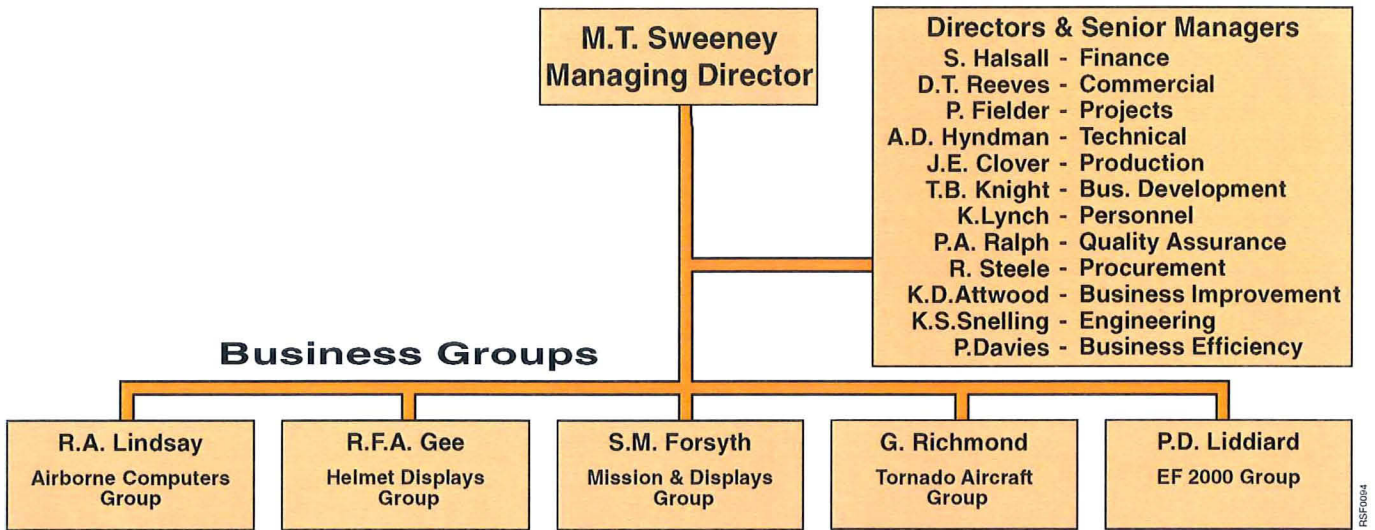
M.T. Sweeney
Managing Director

Directors & Senior Managers
S. Halsall - Finance
D.T. Reeves - Commercial
P. Fielder - Projects
A.D. Hyndman - Technical
J.E. Clover - Production
T.B. Knight - Bus. Development
K.Lynch - Personnel
P.A. Ralph - Quality Assurance
R. Steele - Procurement
K.D.Attwood - Business Improvement
K.S.Snelling - Engineering
P.Davies - Business Efficiency

Business Groups

R.A. Lindsay
Airborne Computers Group

R.F.A. Gee
Helmet Displays Group

S.M. Forsyth
Mission & Displays Group

G. Richmond
Tornado Aircraft Group

P.D. Liddiard
EF 2000 Group

RSF0094